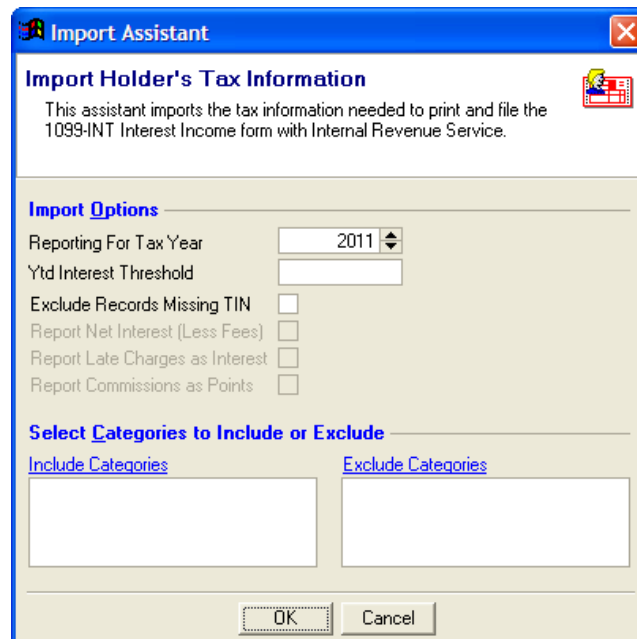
Import Assistant

Import Holder's Tax Information

This assistant imports the tax information needed to print and file the 1099-INT Interest Income form with Internal Revenue Service.

Import Options

Reporting For Tax Year 2011

Ytd Interest Threshold

Exclude Records Missing TIN

Report Net Interest (Less Fees)

Report Late Charges as Interest

Report Commissions as Points

Select Categories to Include or Exclude

Include Categories

Exclude Categories

OK Cancel